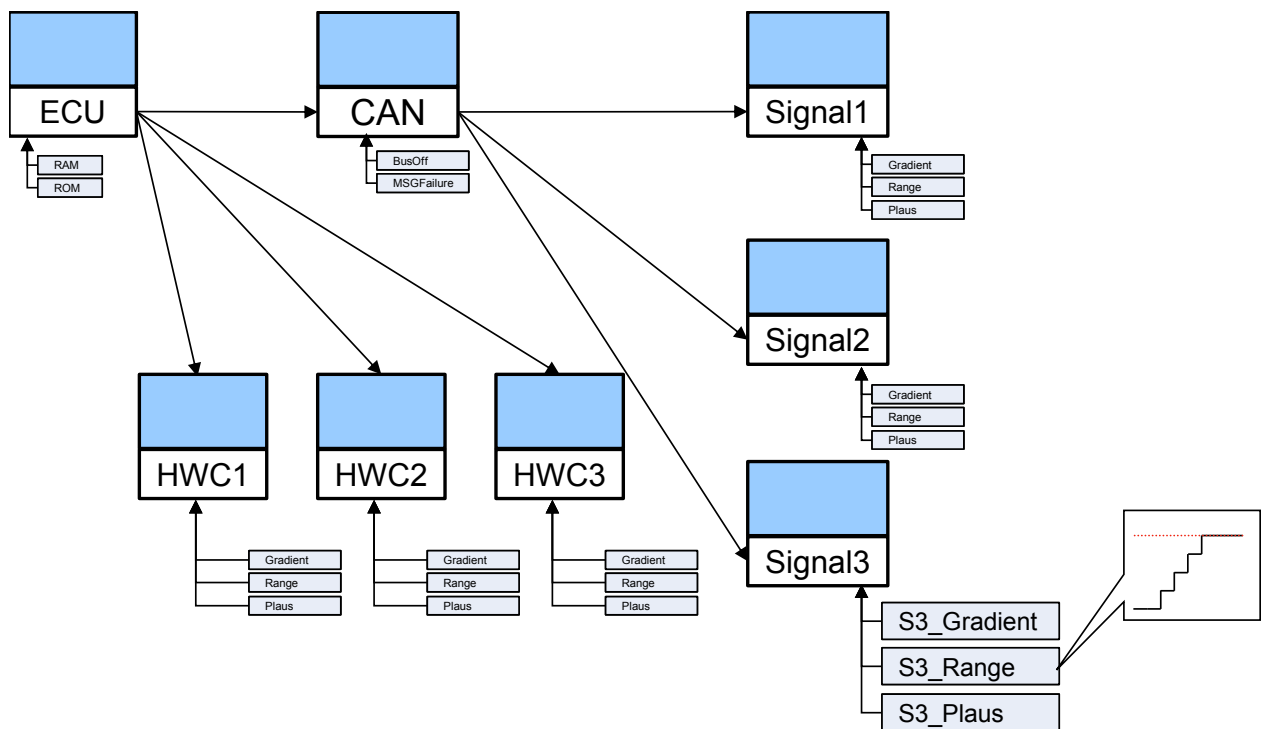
ECU
RAM
ROM

CAN
BusOff
MSGFailure

Signal1
Gradient
Range
Plaus

Signal2
Gradient
Range
Plaus

HWC1
Gradient
Range
Plaus

HWC2
Gradient
Range
Plaus

HWC3
Gradient
Range
Plaus

Signal3
S3_Gradient
S3_Range
S3_Plaus